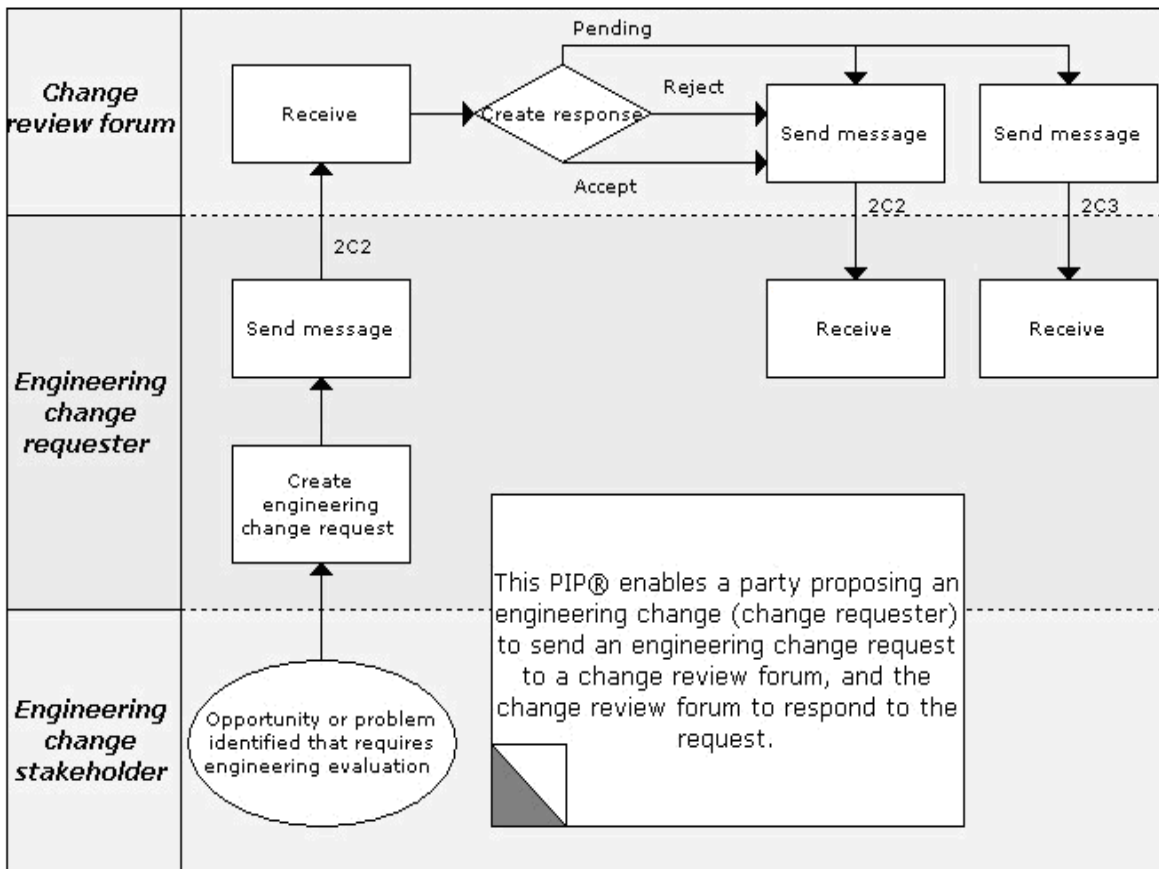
Change review forum

Engineering change requester

Engineering change stakeholder

Receive

Create response

Pending

Reject

Accept

Send message

Send message

2C2

2C3

2C2

Send message

Receive

Receive

Create engineering change request

Opportunity or problem identified that requires engineering evaluation

This PIP® enables a party proposing an engineering change (change requester) to send an engineering change request to a change review forum, and the change review forum to respond to the request.